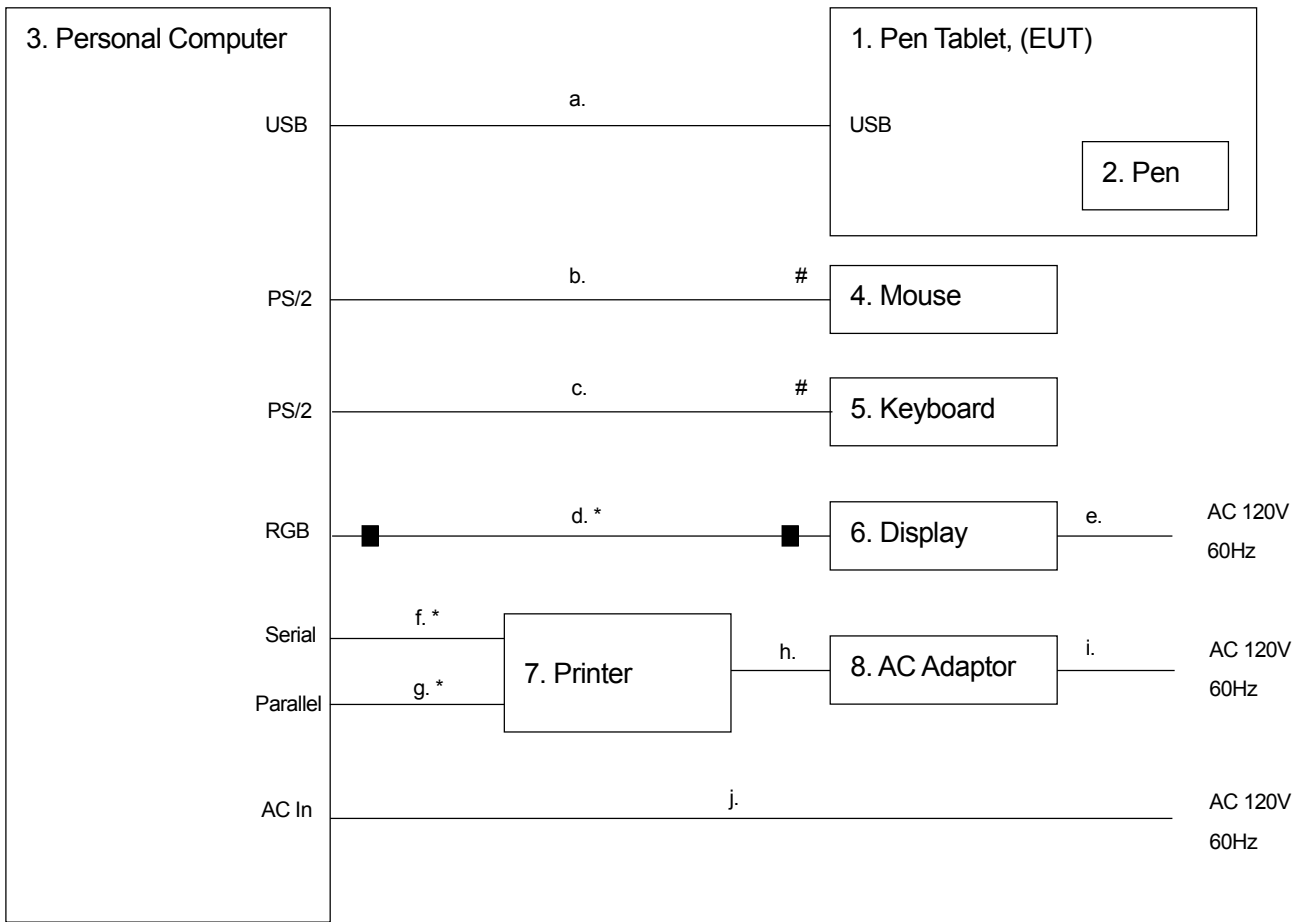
3. Personal Computer

1. Pen Tablet, (EUT)

USB

a.

USB

2. Pen

PS/2

b.

#

4. Mouse

PS/2

c.

#

5. Keyboard

RGB

d. *

6. Display

e.

AC 120V
60Hz

Serial

f. *

Parallel

g. *

7. Printer

h.

8. AC Adaptor

i.

AC 120V
60Hz

AC In

j.

AC 120V
60Hz